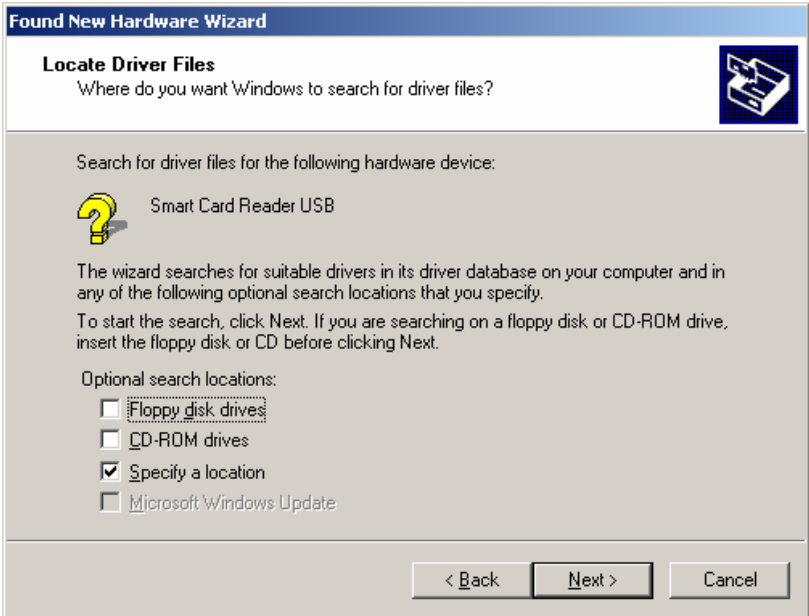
Found New Hardware Wizard

Locate Driver Files
Where do you want Windows to search for driver files?

Search for driver files for the following hardware device:

Smart Card Reader USB

The wizard searches for suitable drivers in its driver database on your computer and in any of the following optional search locations that you specify.

To start the search, click Next. If you are searching on a floppy disk or CD-ROM drive, insert the floppy disk or CD before clicking Next.

Optional search locations:

☐ Floppy disk drives

☐ CD-ROM drives

☑ Specify a location

☐ Microsoft Windows Update

< Back | Next > | Cancel